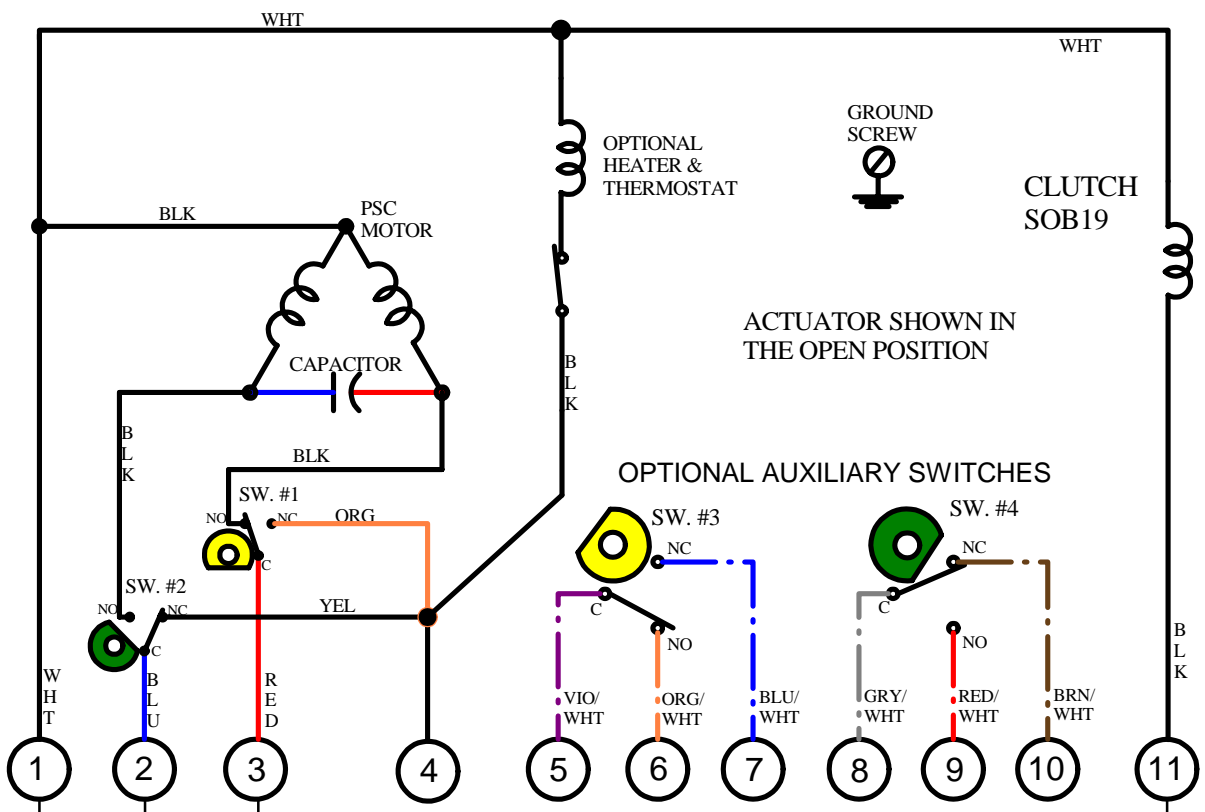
WHT

WHT

OPTIONAL HEATER & THERMOSTAT

GROUND SCREW

CLUTCH SOB19

BLK

PSC MOTOR

ACTUATOR SHOWN IN THE OPEN POSITION

CAPACITOR

B L K

B L K

BLK

OPTIONAL AUXILIARY SWITCHES

SW. #1

NO

NC

ORG

C

SW. #3

SW. #4

NC

NC

SW. #2

NO

NC

YEL

C

C

C

NO

NO

B L K

W H T

B L U

R E D

VIO/ WHT

ORG/ WHT

BLU/ WHT

GRY/ WHT

RED/ WHT

BRN/ WHT

1

2

3

4

5

6

7

8

9

10

11